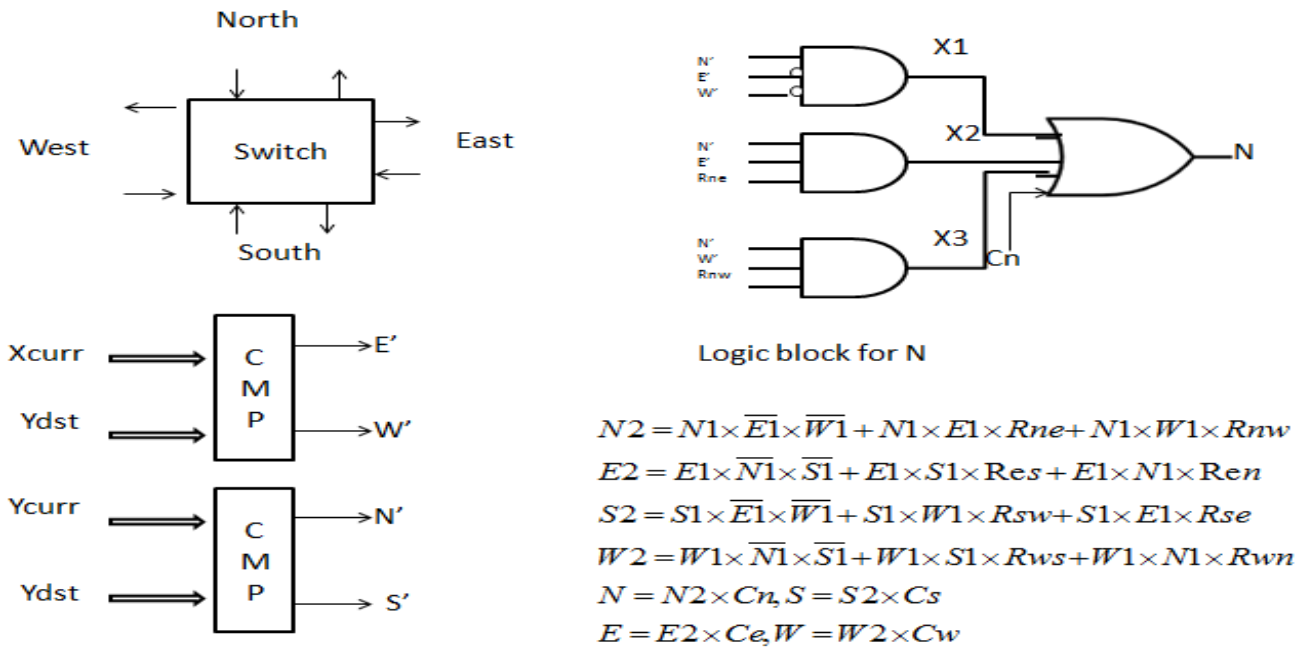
North

West

Switch

East

South

N'
E'
W'

X1

N'
E'
Rne

X2

N

N'
W'
Rnw

X3

Cn

Xcurr

Ydst

C
M
P

E'

W'

Logic block for N

Ycurr

Ydst

C
M
P

N'

S'

$N2 = N1 \times \overline{E1} \times \overline{W1} + N1 \times E1 \times Rne + N1 \times W1 \times Rnw$

$E2 = E1 \times \overline{N1} \times \overline{S1} + E1 \times S1 \times \mathrm{Res} + E1 \times N1 \times \mathrm{Ren}$

$S2 = S1 \times \overline{E1} \times \overline{W1} + S1 \times W1 \times Rsw + S1 \times E1 \times Rse$

$W2 = W1 \times \overline{N1} \times \overline{S1} + W1 \times S1 \times Rws + W1 \times N1 \times Rwn$

$N = N2 \times Cn, S = S2 \times Cs$

$E = E2 \times Ce, W = W2 \times Cw$